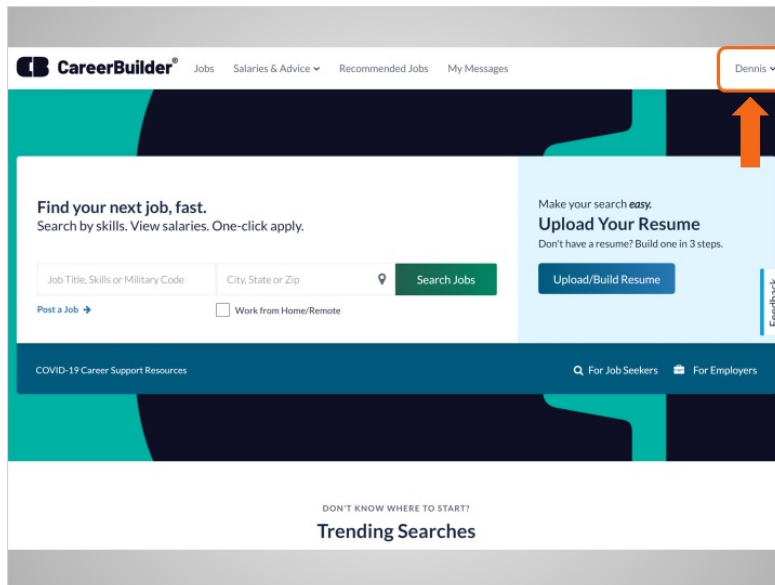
CB CareerBuilder® Jobs Salaries & Advice Recommended Jobs My Messages Dennis

Find your next job, fast.
Search by skills. View salaries. One-click apply.

Job Title, Skills or Military Code
City, State or Zip
Search Jobs
Post a Job
Work from Home/Remote

Make your search easy.
Upload Your Resume
Don't have a resume? Build one in 3 steps.
Upload/Build Resume

Feedback

COVID-19 Career Support Resources
For Job Seekers
For Employers

DON'T KNOW WHERE TO START?
Trending Searches